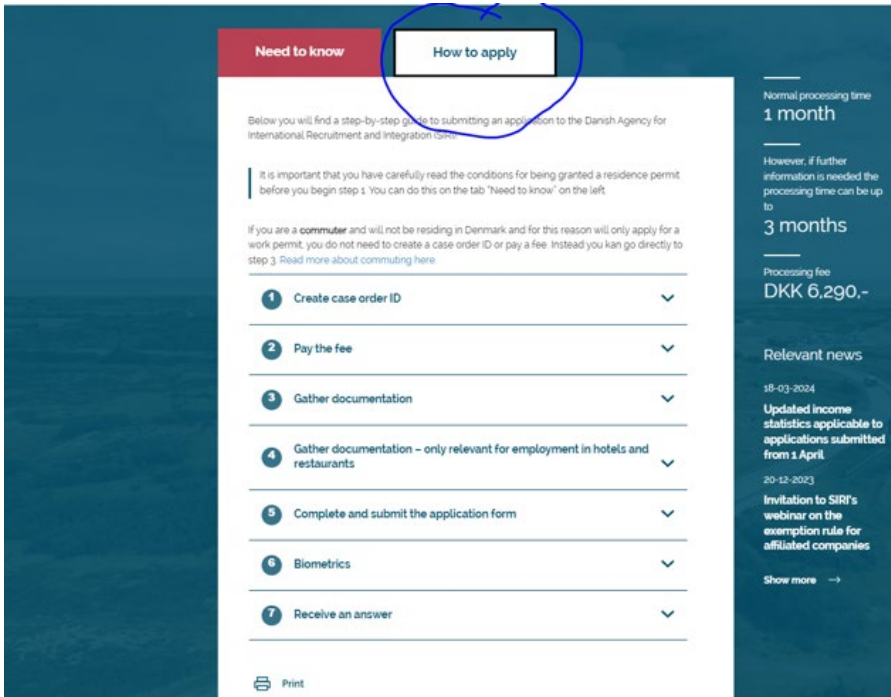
Need to know

How to apply

Below you will find a step-by-step guide to submitting an application to the Danish Agency for International Recruitment and Integration (SIRI).

It is important that you have carefully read the conditions for being granted a residence permit before you begin step 1. You can do this on the tab "Need to know" on the left.

If you are a commuter and will not be residing in Denmark and for this reason will only apply for a work permit, you do not need to create a case order ID or pay a fee. Instead you kan go directly to step 3. Read more about commuting here.

1 Create case order ID

2 Pay the fee

3 Gather documentation

4 Gather documentation – only relevant for employment in hotels and restaurants

5 Complete and submit the application form

6 Biometrics

7 Receive an answer

Print

Normal processing time
1 month

However, if further information is needed the processing time can be up to
3 months

Processing fee
DKK 6,290,-

Relevant news

18-03-2024
Updated income statistics applicable to applications submitted from 1 April

20-12-2023
Invitation to SIRI's webinar on the exemption rule for affiliated companies

Show more →